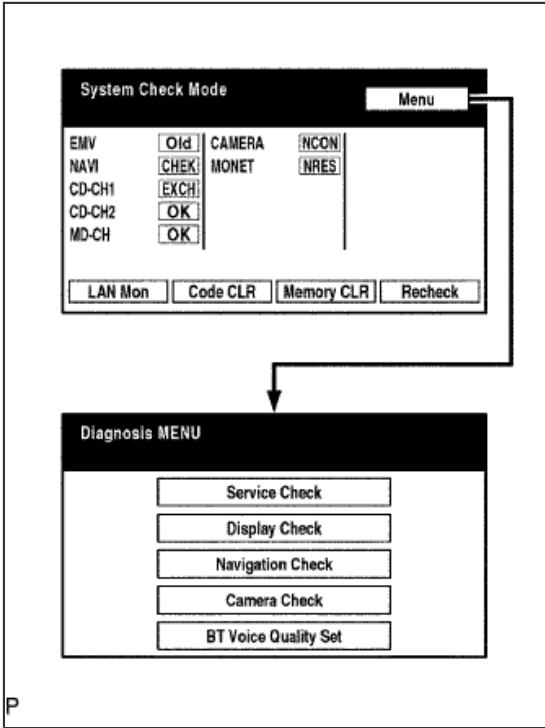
System Check Mode

Menu

| | | | |
|---|---|---|---|
| EMV | Old | CAMERA | NCON |
| NAVI | CHEK | MONET | NRES |
| CD-CH1 | EXCH | | |
| CD-CH2 | OK | | |
| MD-CH | OK | | |

LAN Mon
Code CLR
Memory CLR
Recheck

Diagnosis MENU

Service Check
Display Check
Navigation Check
Camera Check
BT Voice Quality Set

P